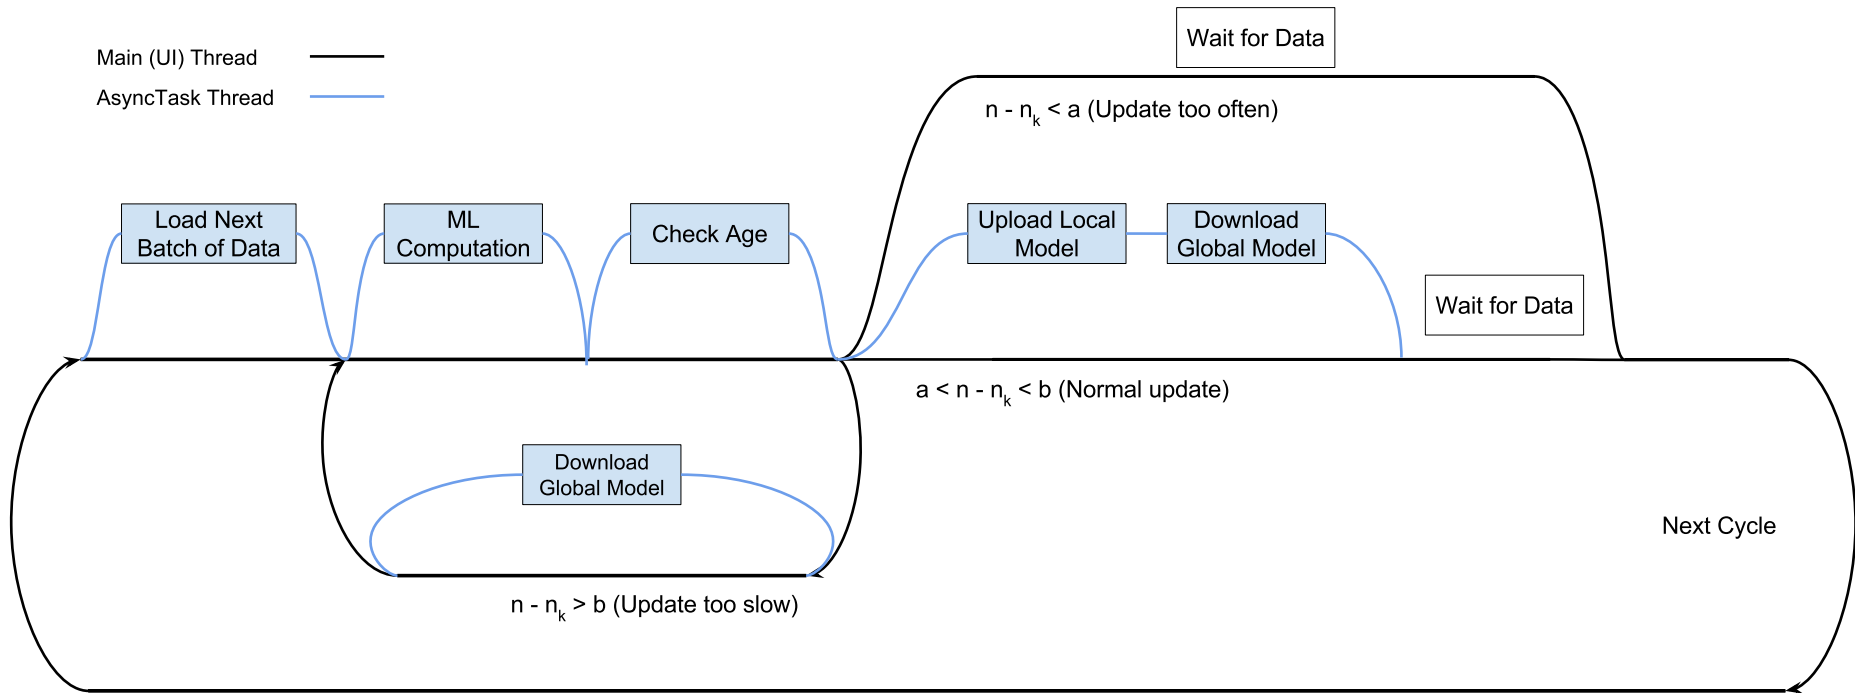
Main (UI) Thread

AsyncTask Thread

Wait for Data

$n - n_k < a$ (Update too often)

Load Next Batch of Data

ML Computation

Check Age

Upload Local Model

Download Global Model

Wait for Data

$a < n - n_k < b$ (Normal update)

Download Global Model

Next Cycle

$n - n_k > b$ (Update too slow)